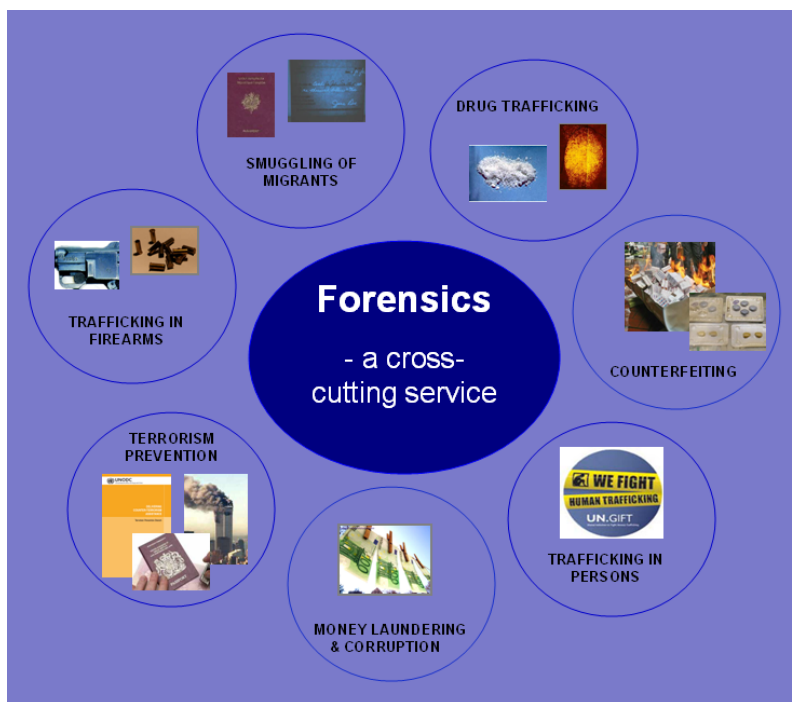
SMUGGLING OF MIGRANTS

DRUG TRAFFICKING

TRAFFICKING IN FIREARMS

Forensics

- a cross-cutting service

COUNTERFEITING

TERRORISM PREVENTION

UNODC

WE FIGHT HUMAN TRAFFICKING

UN.GIFT

TRAFFICKING IN PERSONS

MONEY LAUNDERING & CORRUPTION